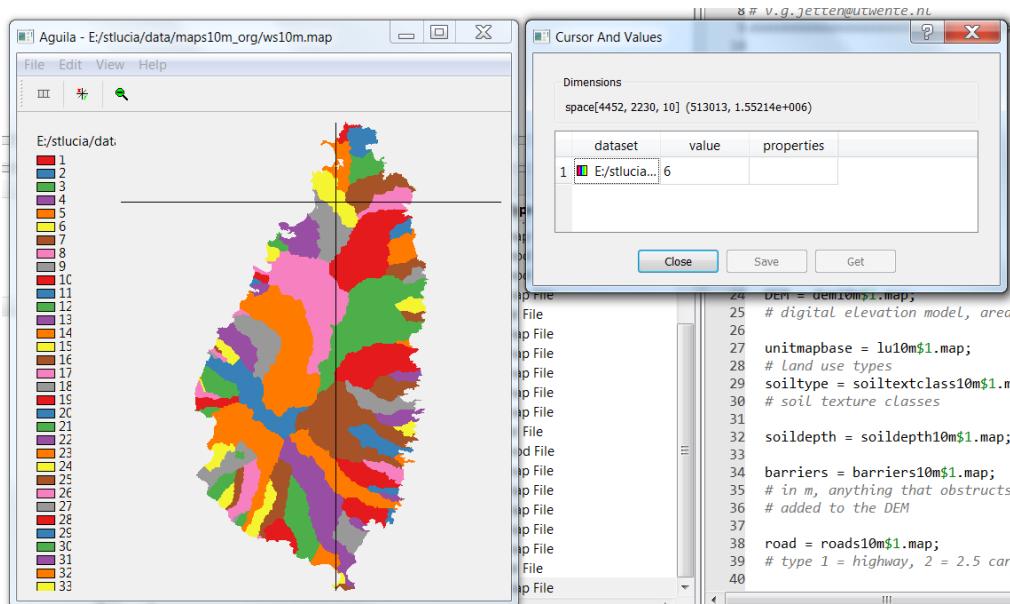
Aguila - E:/stlucia/data/maps10m_org/ws10m.map

File Edit View Help

E:/stlucia/data

1
2
3
4
5
6
7
8
9
10
11
12
13
14
15
16
17
18
19
20
21
22
23
24
25
26
27
28
29
30
31
32
33

Cursor And Values

Dimensions

space[4452, 2230, 10] (513013, 1.55214e+006)

| | dataset | value | properties |
|---|---|---|---|
| 1 | E:/stlucia... | 6 | |

Close Save Get

8 # v.g.jetten@utwente.nl

24 DEM = dem10m$1.map;
25 # digital elevation model, area
27 unitmapbase = lu10m$1.map;
28 # land use types
29 soiltype = soiltextclass10m$1.m
30 # soil texture classes
31
32 soildepth = soildepth10m$1.map;
33
34 barriers = barriers10m$1.map;
35 # in m, anything that obstructs
36 # added to the DEM
37
38 road = roads10m$1.map;
39 # type 1 = highway, 2 = 2.5 car
40

p File
File
p File
p File
p File
p File
p File
File
d File
p File
p File
p File
p File
p File
File
p File